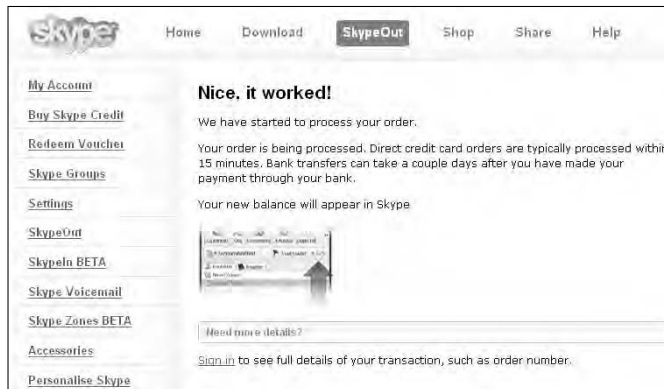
skype

Home Download SkypeOut Shop Share Help

My Account
Buy Skype Credit
Redeem Voucher
Skype Groups
Settings
SkypeOut
SkypeIn BETA
Skype Voicemail
Skype Zones BETA
Accessories
Personalise Skype

Nice, it worked!

We have started to process your order.

Your order is being processed. Direct credit card orders are typically processed within 15 minutes. Bank transfers can take a couple days after you have made your payment through your bank.

Your new balance will appear in Skype

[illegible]

Need more details?

Sign in to see full details of your transaction, such as order number.